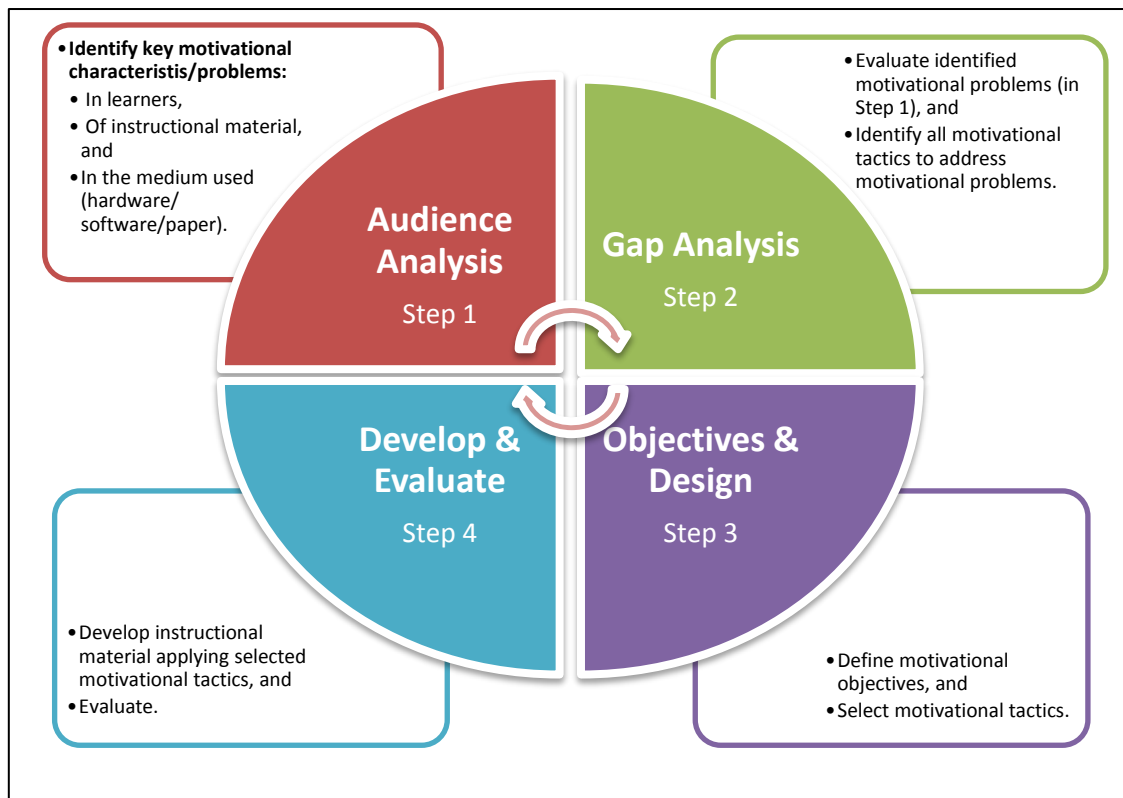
• Identify key motivational characteristis/problems:
• In learners,
• Of instructional material, and
• In the medium used (hardware/ software/paper).

• Evaluate identified motivational problems (in Step 1), and
• Identify all motivational tactics to address motivational problems.

Audience Analysis
Step 1

Gap Analysis
Step 2

Develop & Evaluate
Step 4

Objectives & Design
Step 3

• Develop instructional material applying selected motivational tactics, and
• Evaluate.

• Define motivational objectives, and
• Select motivational tactics.